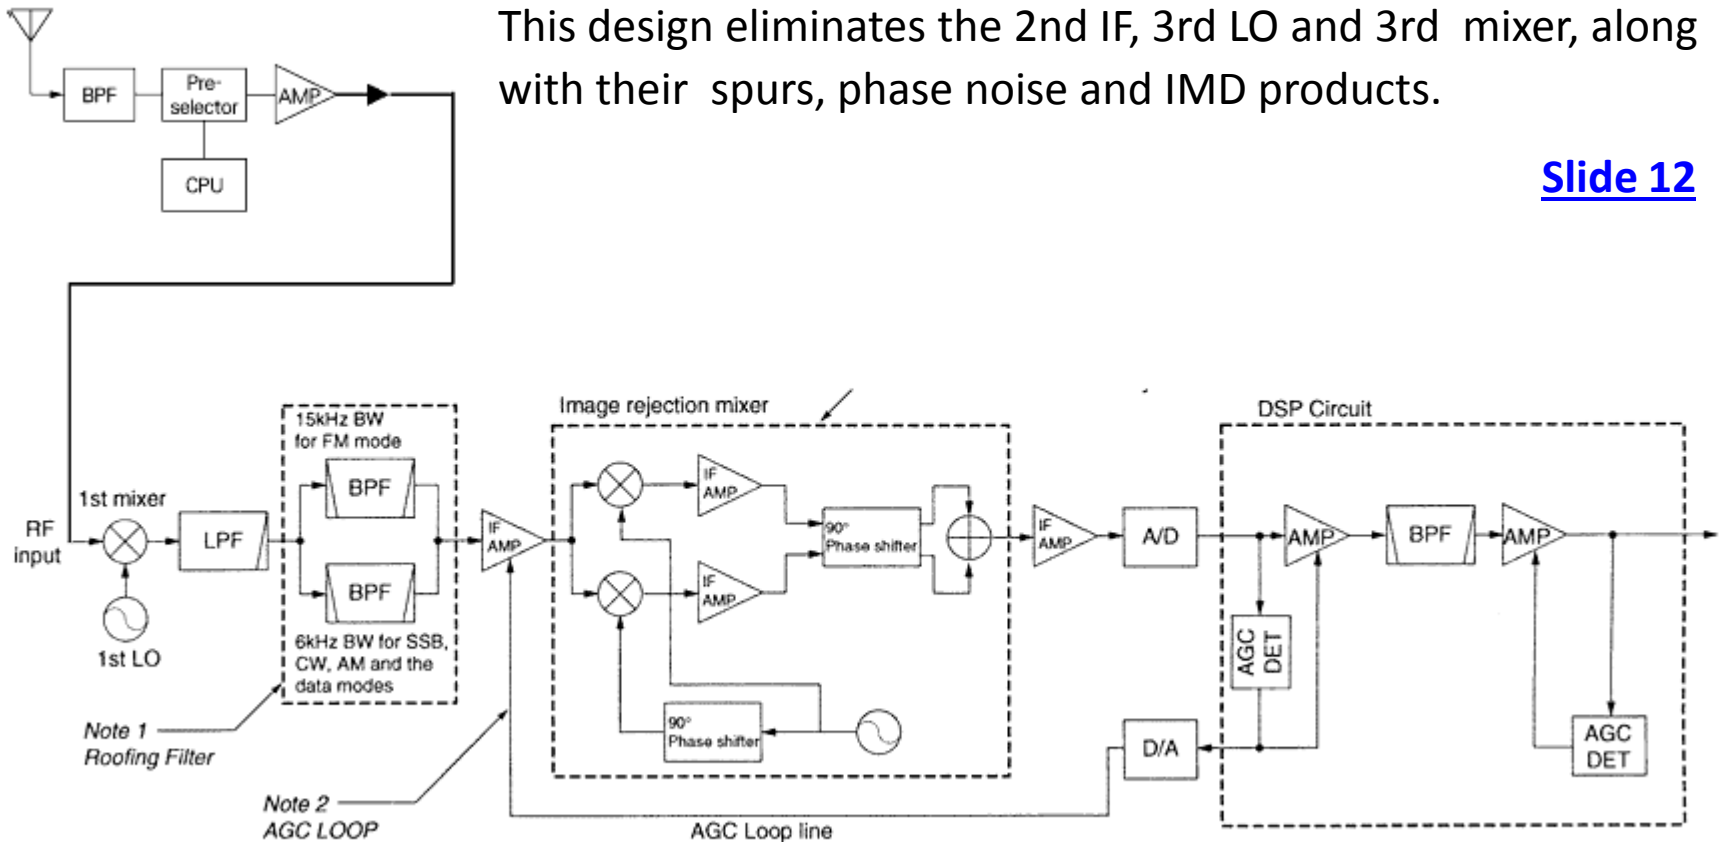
This design eliminates the 2nd IF, 3rd LO and 3rd mixer, along with their spurs, phase noise and IMD products.

Slide 12

BPF
Pre-selector
AMP
CPU

RF input
1st mixer
1st LO
LPF
15kHz BW for FM mode
BPF
BPF
6kHz BW for SSB, CW, AM and the data modes
IF AMP
Image rejection mixer
IF AMP
IF AMP
90° Phase shifter
90° Phase shifter
IF AMP
A/D
DSP Circuit
AMP
BPF
AMP
AGC DET
AGC DET
D/A

Note 1
Roofing Filter
Note 2
AGC LOOP
AGC Loop line